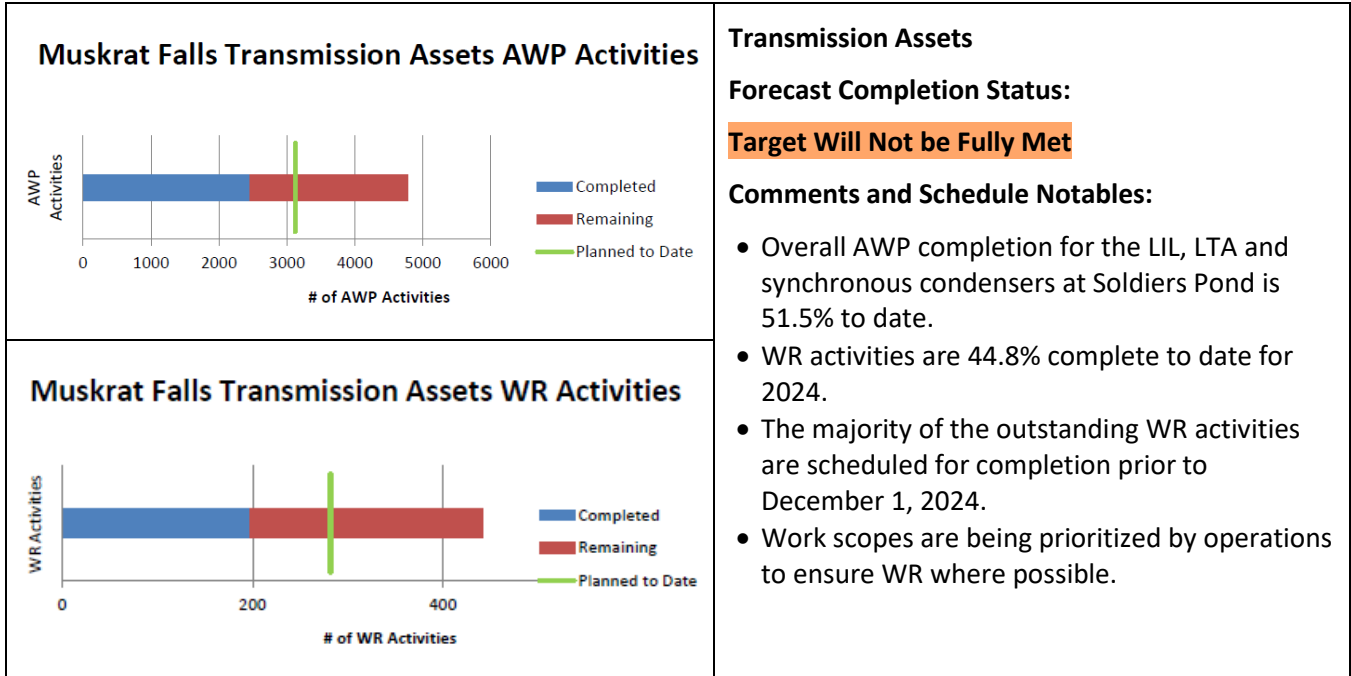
Muskrat Falls Transmission Assets AWP Activities

AWP Activities

0 1000 2000 3000 4000 5000 6000

# of AWP Activities

Completed
Remaining
Planned to Date

Muskrat Falls Transmission Assets WR Activities

WR Activities

0 200 400

# of WR Activities

Completed
Remaining
Planned to Date

Transmission Assets

Forecast Completion Status:

Target Will Not be Fully Met

Comments and Schedule Notables:

- Overall AWP completion for the LIL, LTA and synchronous condensers at Soldiers Pond is 51.5% to date.
- WR activities are 44.8% complete to date for 2024.
- The majority of the outstanding WR activities are scheduled for completion prior to December 1, 2024.
- Work scopes are being prioritized by operations to ensure WR where possible.